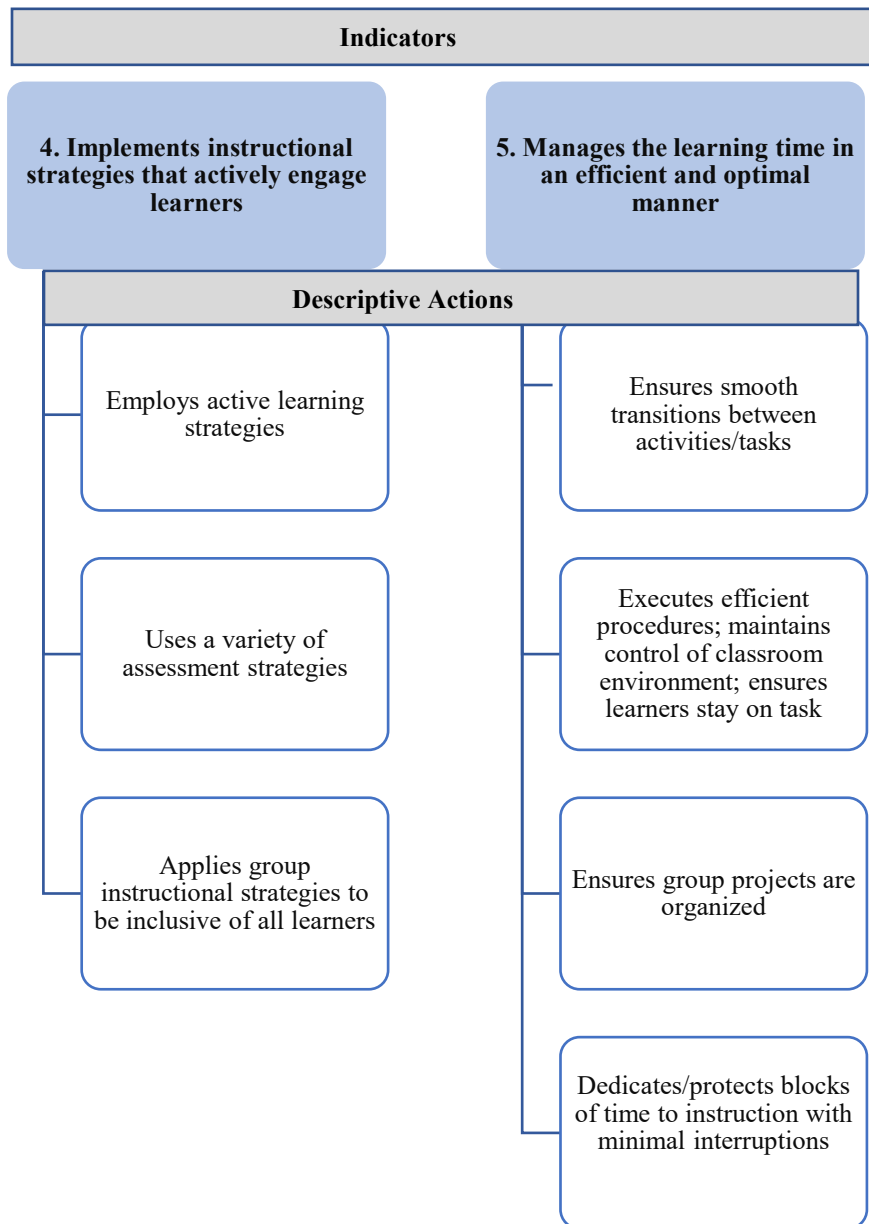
Indicators

4. Implements instructional strategies that actively engage learners

5. Manages the learning time in an efficient and optimal manner

Descriptive Actions

Employs active learning strategies

Uses a variety of assessment strategies

Applies group instructional strategies to be inclusive of all learners

Ensures smooth transitions between activities/tasks

Executes efficient procedures; maintains control of classroom environment; ensures learners stay on task

Ensures group projects are organized

Dedicates/protects blocks of time to instruction with minimal interruptions